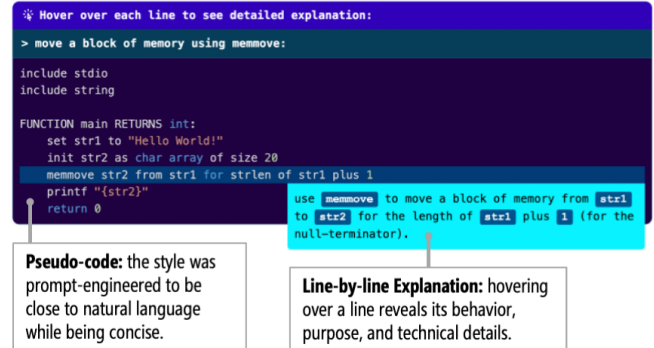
Hover over each line to see detailed explanation:

> move a block of memory using memmove:

include stdio
include string

FUNCTION main RETURNS int:
set str1 to "Hello World!"
init str2 as char array of size 20
memmove str2 from str1 for strlen of str1 plus 1
printf "{str2}"
return 0

use memmove to move a block of memory from str1 to str2 for the length of str1 plus 1 (for the null-terminator).

Pseudo-code: the style was prompt-engineered to be close to natural language while being concise.

Line-by-line Explanation: hovering over a line reveals its behavior, purpose, and technical details.